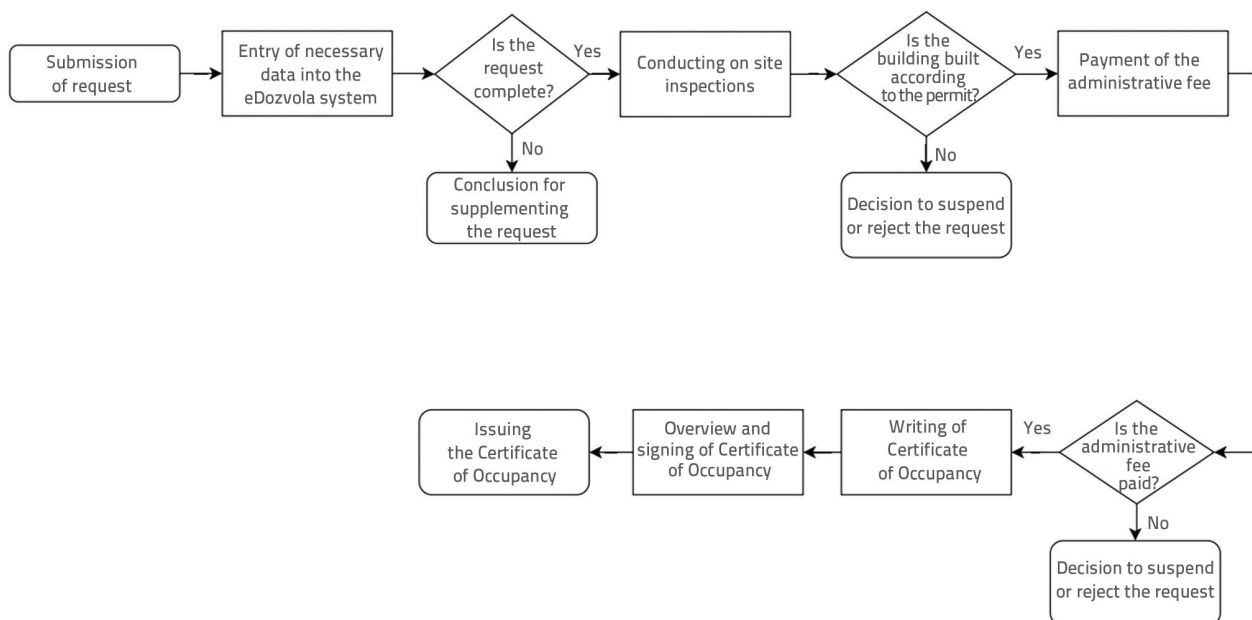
Submission of request

Entry of necessary data into the eDozvola system

Is the request complete?

Yes

No

Conclusion for supplementing the request

Conducting on site inspections

Is the building built according to the permit?

Yes

No

Decision to suspend or reject the request

Payment of the administrative fee

Is the administrative fee paid?

Yes

No

Decision to suspend or reject the request

Writing of Certificate of Occupancy

Overview and signing of Certificate of Occupancy

Issuing the Certificate of Occupancy